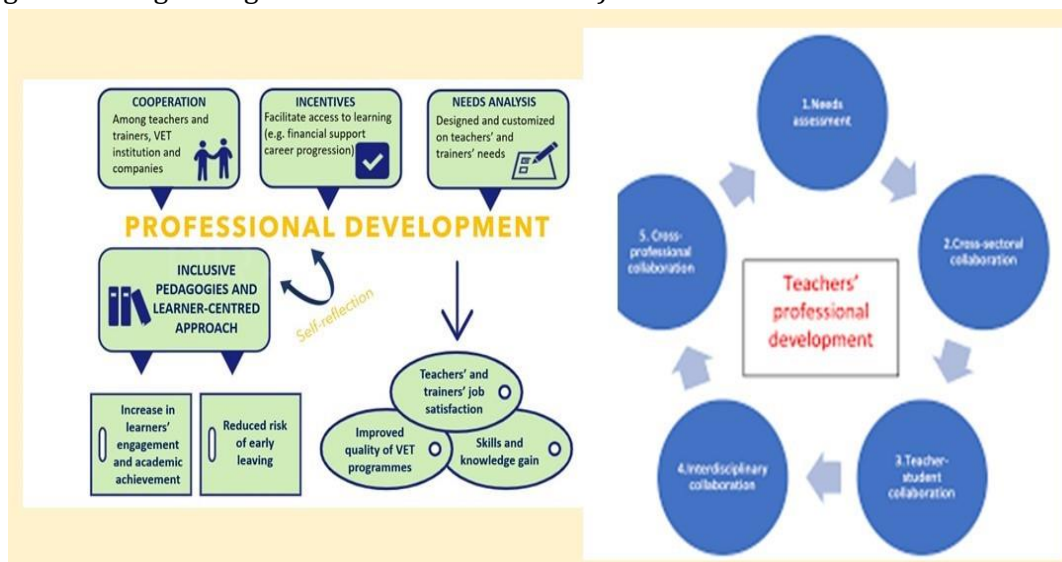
COOPERATION
Among teachers and trainers, VET institution and companies

INCENTIVES
Facilitate access to learning (e.g. financial support career progression)

NEEDS ANALYSIS
Designed and customized on teachers' and trainers' needs

PROFESSIONAL DEVELOPMENT

INCLUSIVE PEDAGOGIES AND LEARNER-CENTRED APPROACH

Self-reflection

Increase in learners' engagement and academic achievement

Reduced risk of early leaving

Teachers' and trainers' job satisfaction

Improved quality of VET programmes

Skills and knowledge gain

1.Needs assessment

2.Cross-sectoral collaboration

3.Teacher-student collaboration

4.Interdisciplinary collaboration

5. Cross-professional collaboration

Teachers' professional development